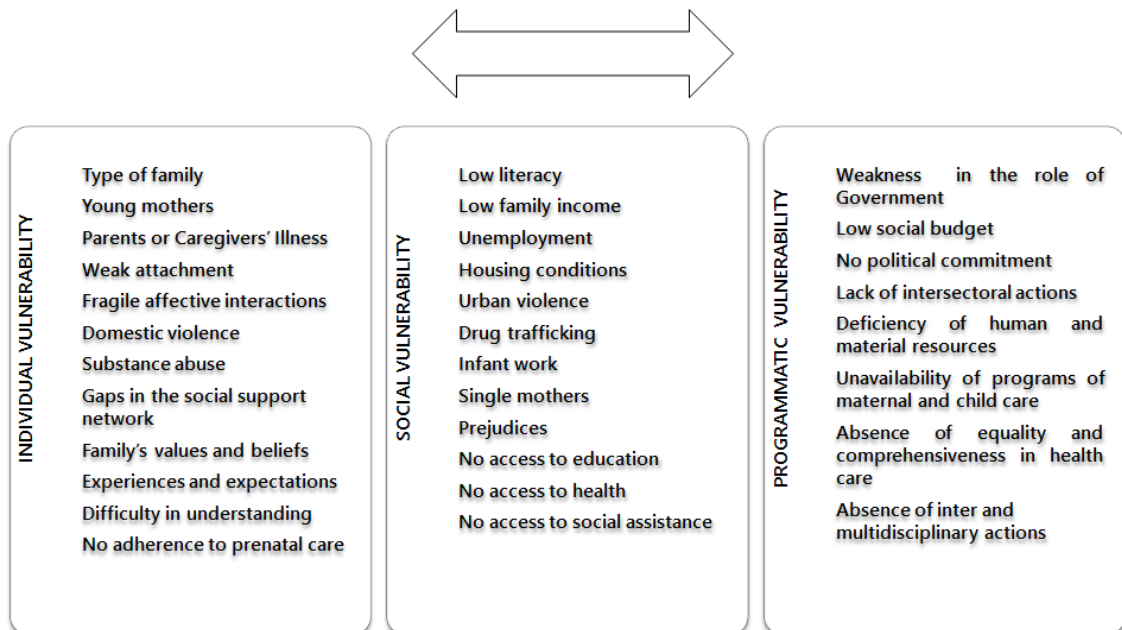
INDIVIDUAL VULNERABILITY

Type of family
Young mothers
Parents or Caregivers' Illness
Weak attachment
Fragile affective interactions
Domestic violence
Substance abuse
Gaps in the social support network
Family's values and beliefs
Experiences and expectations
Difficulty in understanding
No adherence to prenatal care

SOCIAL VULNERABILITY

Low literacy
Low family income
Unemployment
Housing conditions
Urban violence
Drug trafficking
Infant work
Single mothers
Prejudices
No access to education
No access to health
No access to social assistance

PROGRAMMATIC VULNERABILITY

Weakness in the role of Government
Low social budget
No political commitment
Lack of intersectoral actions
Deficiency of human and material resources
Unavailability of programs of maternal and child care
Absence of equality and comprehensiveness in health care
Absence of inter and multidisciplinary actions